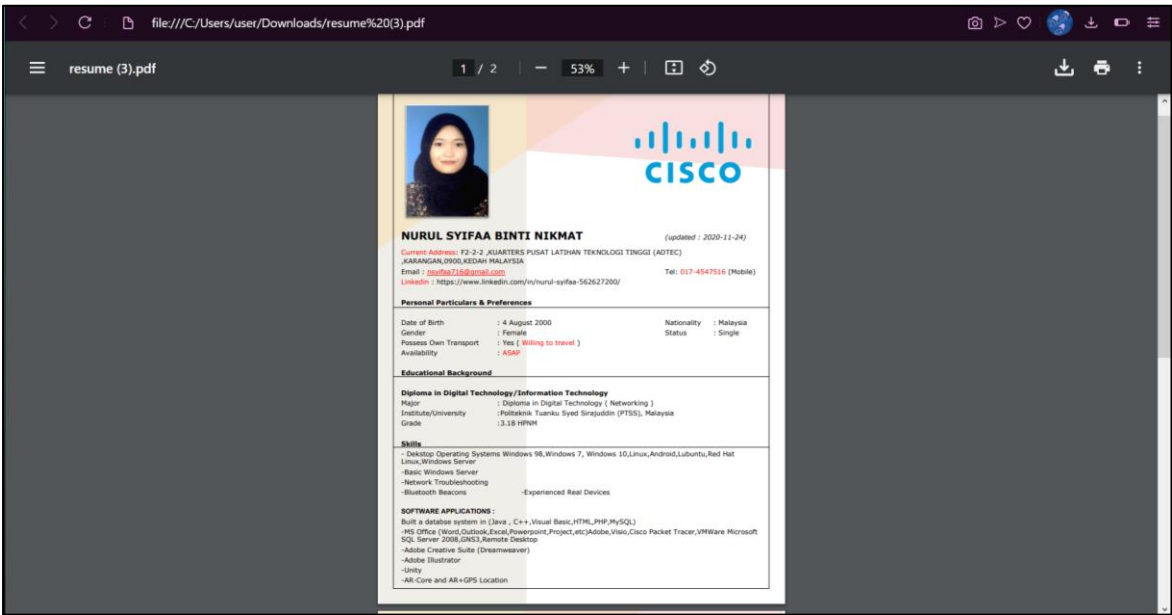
file:///C:/Users/user/Downloads/resume%20(3).pdf

resume (3).pdf

1 / 2 — 53% +

CISCO

NURUL SYIFAA BINTI NIKMAT (updated : 2020-11-24)

Current Address: F2-2-2 ,KUARTERS PUSAT LATIHAN TEKNOLOGI TINGGI (ADTEC) ,KARANGAN,0900,KEDAH MALAYSIA
Email : nsyifaa716@gmail.com Tel: 017-4547516 (Mobile)
Linkedin : https://www.linkedin.com/in/nurul-syifaa-562627200/

Personal Particulars & Preferences

Date of Birth : 4 August 2000 Nationality : Malaysia
Gender : Female Status : Single
Possess Own Transport : Yes ( Willing to travel )
Availability : ASAP

Educational Background

Diploma in Digital Technology/Information Technology
Major : Diploma in Digital Technology ( Networking )
Institute/University :Politeknik Tuanku Syed Sirajuddin (PTSS), Malaysia
Grade :3.18 HPNM

Skills
- Dekstop Operating Systems Windows 98,Windows 7, Windows 10,Linux,Android,Lubuntu,Red Hat Linux,Windows Server
-Basic Windows Server
-Network Troubleshooting
-Bluetooth Beacons -Experienced Real Devices

SOFTWARE APPLICATIONS :
Built a databse system in (Java , C++,Visual Basic,HTML,PHP,MySQL)
-MS Office (Word,Outlook,Excel,Powerpoint,Project,etc)Adobe,Visio,Cisco Packet Tracer,VMWare Microsoft SQL Server 2008,GNS3,Remote Desktop
-Adobe Creative Suite (Dreamweaver)
-Adobe Illustrator
-Unity
-AR-Core and AR+GPS Location